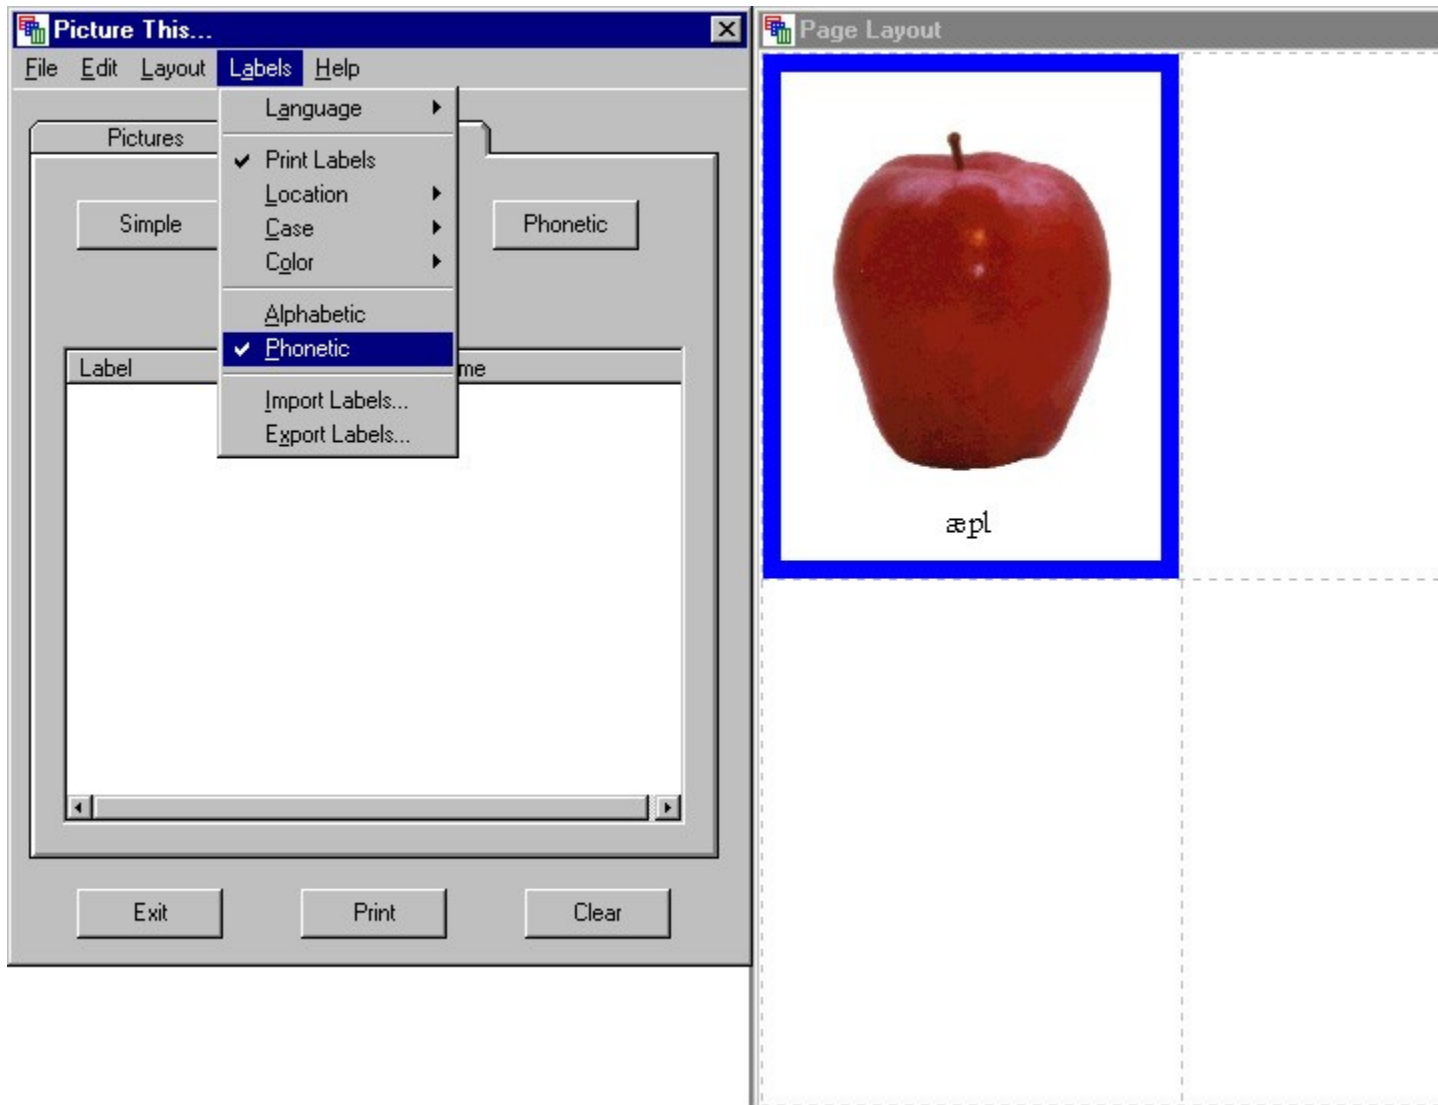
Picture This...

File Edit Layout Labels Help

Pictures

Simple

Phonetic

Label

me

Language

✔ Print Labels

Location

Case

Color

Alphabetic

✔ Phonetic

Import Labels...

Export Labels...

Exit

Print

Clear

Page Layout

æpl